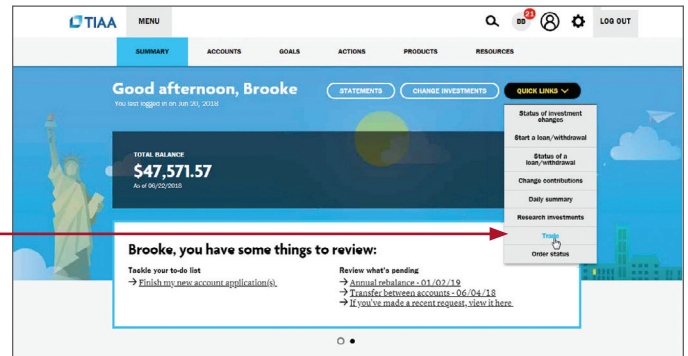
TIAA MENU

BB 21 LOG OUT

SUMMARY ACCOUNTS GOALS ACTIONS PRODUCTS RESOURCES

Good afternoon, Brooke
You last logged in on Jun 20, 2018

STATEMENTS CHANGE INVESTMENTS QUICK LINKS

Status of investment changes
Start a loan/withdrawal
Status of a loan/withdrawal
Change contributions
Daily summary
Research investments
Trade
Order status

TOTAL BALANCE
$47,571.57
As of 06/22/2018

Brooke, you have some things to review:

Tackle your to-do list
→ Finish my new account application(s)

Review what's pending
→ Annual rebalance - 01/02/19
→ Transfer between accounts - 06/04/18
→ If you've made a recent request, view it here